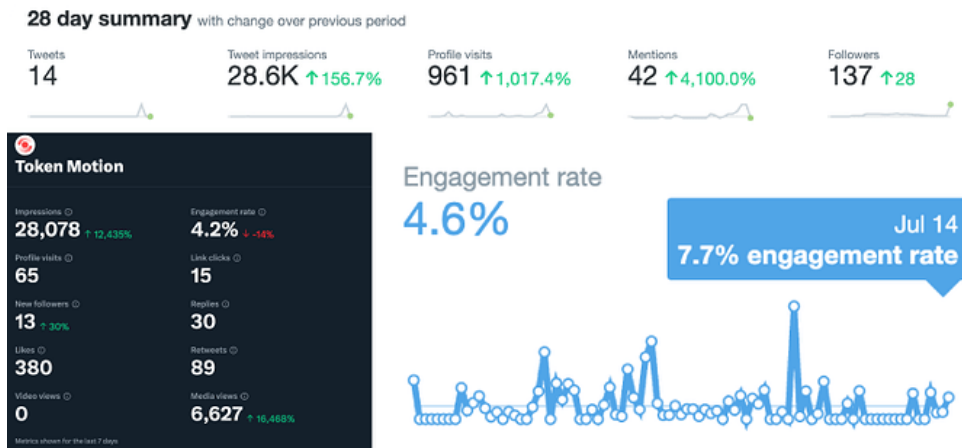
28 day summary with change over previous period

Tweets
14

Tweet impressions
28.6K ↑156.7%

Profile visits
961 ↑1,017.4%

Mentions
42 ↑4,100.0%

Followers
137 ↑28

Token Motion

Impressions ⓘ
28,078 ↑ 12,435%

Engagement rate ⓘ
4.2% ↓ -14%

Profile visits ⓘ
65

Link clicks ⓘ
15

New followers ⓘ
13 ↑ 30%

Replies ⓘ
30

Likes ⓘ
380

Retweets ⓘ
89

Video views ⓘ
0

Media views ⓘ
6,627 ↑ 16,468%

Metrics shown for the last 7 days

Engagement rate
4.6%

Jul 14
7.7% engagement rate